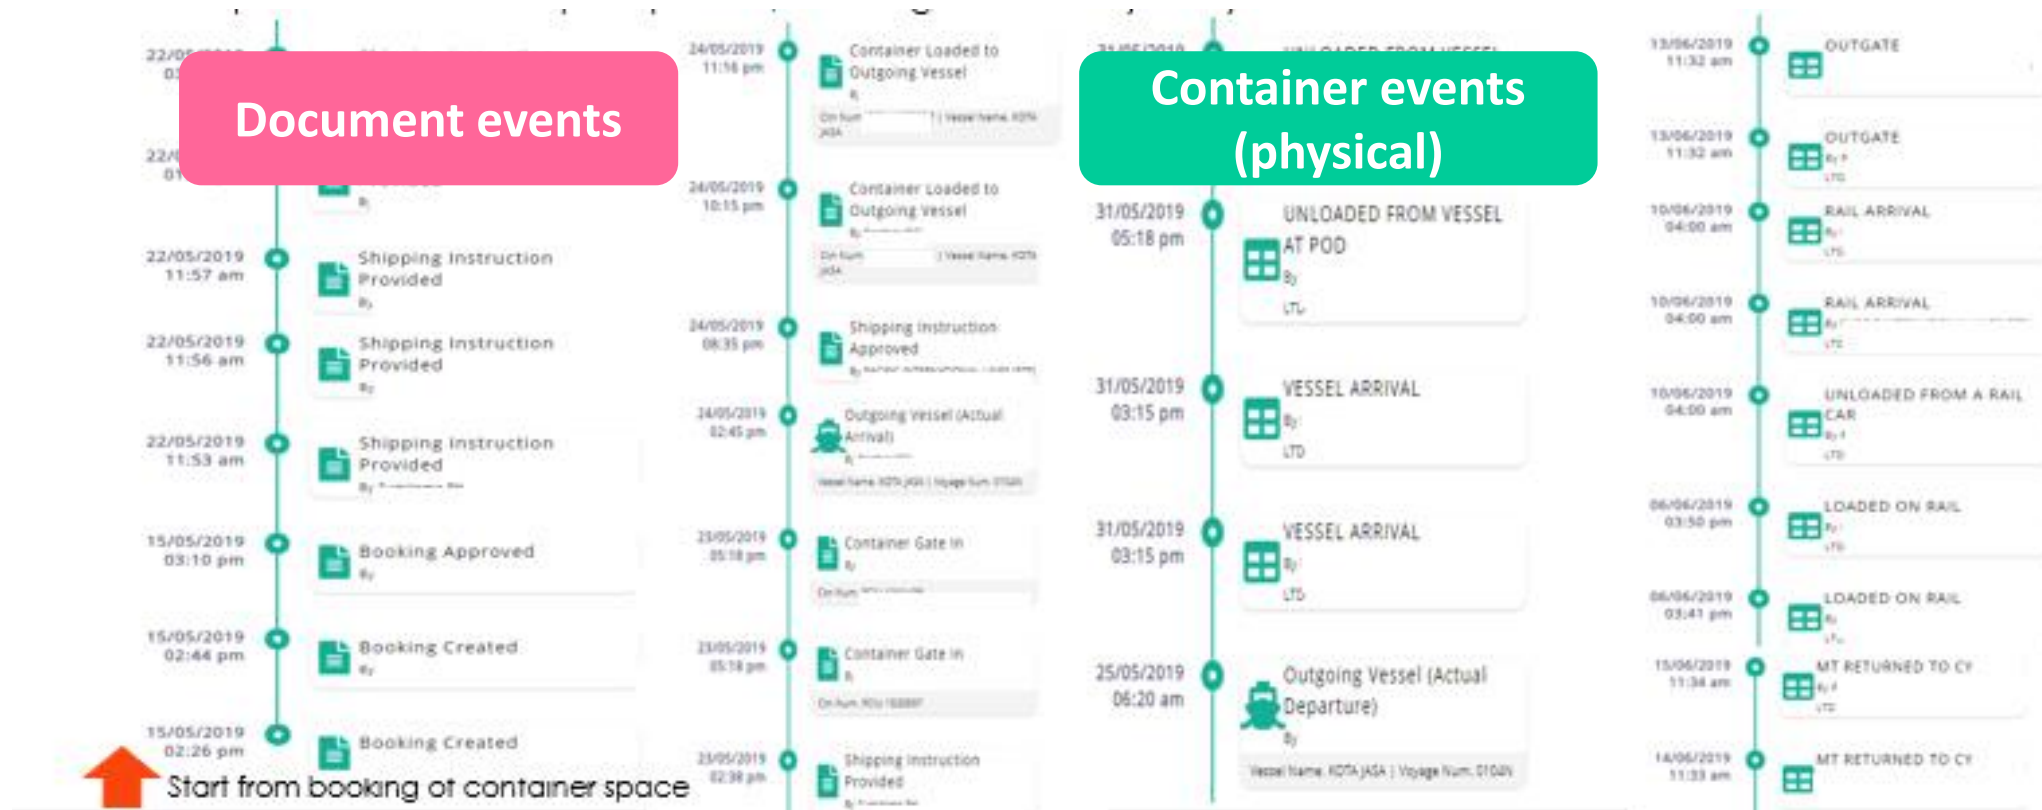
Document events

Container events (physical)

22/05/2019
11:57 am
Shipping Instruction Provided
By

22/05/2019
11:56 am
Shipping Instruction Provided
By

22/05/2019
11:53 am
Shipping Instruction Provided
By

15/05/2019
03:10 pm
Booking Approved
By

15/05/2019
02:44 pm
Booking Created
By

15/05/2019
02:26 pm
Booking Created
By

Start from booking of container space

24/05/2019
11:16 pm
Container Loaded to Outgoing Vessel
By
Ctn Num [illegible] | Vessel Name: KOTA JASA

24/05/2019
10:15 pm
Container Loaded to Outgoing Vessel
By
Ctn Num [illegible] | Vessel Name: KOTA JASA

24/05/2019
08:35 pm
Shipping Instruction Approved
By

24/05/2019
02:45 pm
Outgoing Vessel (Actual Arrival)
By
Vessel Name: KOTA JASA | Voyage Num: 010AN

23/05/2019
05:18 pm
Container Gate In
By
Ctn Num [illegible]

23/05/2019
05:18 pm
Container Gate In
By
Ctn Num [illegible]

23/05/2019
02:38 pm
Shipping Instruction Provided
By

31/05/2019
05:18 pm
UNLOADED FROM VESSEL AT POD
By
LTL

31/05/2019
03:15 pm
VESSEL ARRIVAL
By
LTD

31/05/2019
03:15 pm
VESSEL ARRIVAL
By
LTD

25/05/2019
06:20 am
Outgoing Vessel (Actual Departure)
By
Vessel Name: KOTA JASA | Voyage Num: 010AN

13/06/2019
11:32 am
OUTGATE

13/06/2019
11:32 am
OUTGATE
By
LTD

10/06/2019
04:00 am
RAIL ARRIVAL
By
LTD

10/06/2019
04:00 am
RAIL ARRIVAL
By
LTD

10/06/2019
04:00 am
UNLOADED FROM A RAIL CAR
By
LTD

06/06/2019
03:50 pm
LOADED ON RAIL
By
LTD

06/06/2019
03:41 pm
LOADED ON RAIL
By
LTD

15/06/2019
11:34 am
MT RETURNED TO CY
By
LTD

14/06/2019
11:33 am
MT RETURNED TO CY